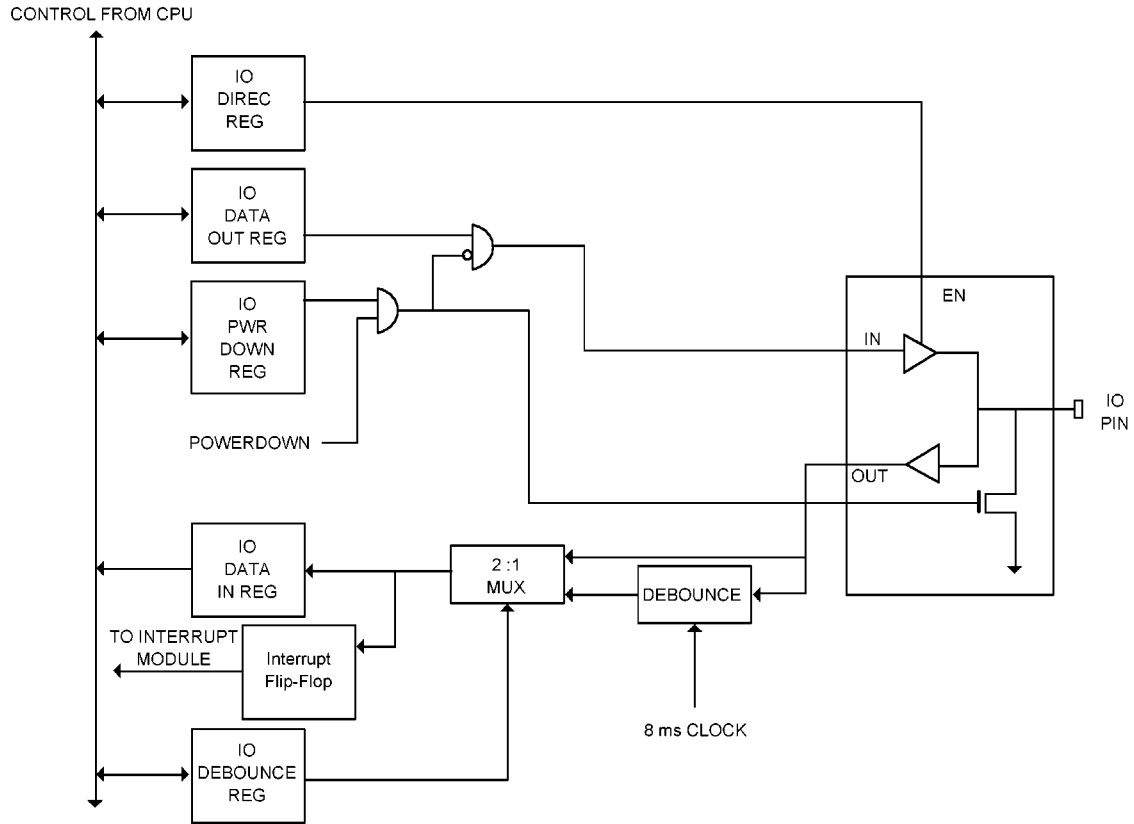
CONTROL FROM CPU

IO
DIREC
REG

IO
DATA
OUT REG

IO
PWR
DOWN
REG

POWERDOWN

EN

IN

OUT

IO
PIN

IO
DATA
IN REG

2 :1
MUX

DEBOUNCE

TO INTERRUPT
MODULE

Interrupt
Flip-Flop

8 ms CLOCK

IO
DEBOUNCE
REG